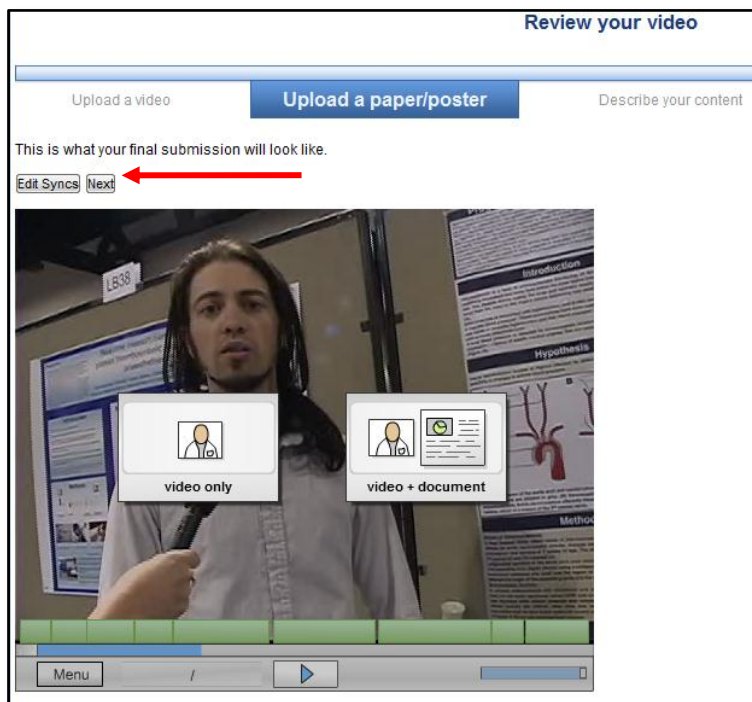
Review your video

Upload a video

Upload a paper/poster

Describe your content

This is what your final submission will look like.

Edit Syncs Next

LB38

Introduction

Hypothesis

Method

video only

video + document

Menu

/